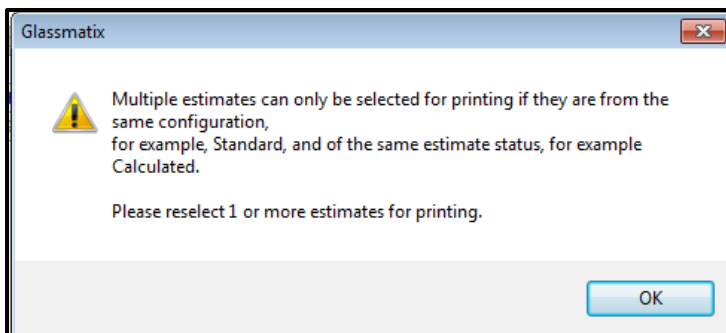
Glassmatix

Multiple estimates can only be selected for printing if they are from the same configuration,
for example, Standard, and of the same estimate status, for example Calculated.

Please reselect 1 or more estimates for printing.

OK